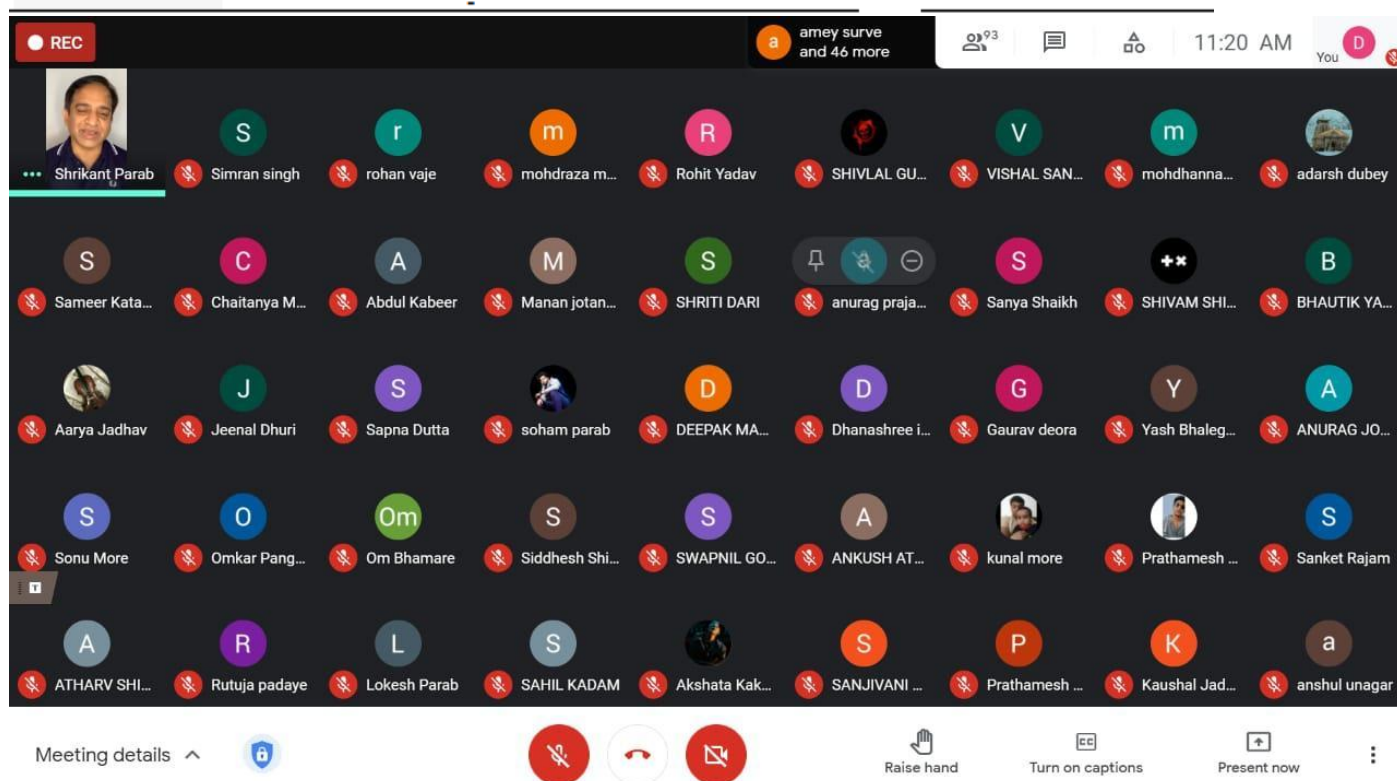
REC

a amey surve and 46 more

93

11:20 AM

D You

Shrikant Parab
S Simran singh
r rohan vaje
m mohdraza m...
R Rohit Yadav
SHIVLAL GU...
V VISHAL SAN...
m mohdhanna...
adarsh dubey

S Sameer Kata...
C Chaitanya M...
A Abdul Kabeer
M Manan jotan...
S SHRITI DARI
anurag praja...
S Sanya Shaikh
SHIVAM SHI...
B BHAUTIK YA...

Aarya Jadhav
J Jeenal Dhuri
S Sapna Dutta
soham parab
D DEEPAK MA...
D Dhanashree i...
G Gaurav deora
Y Yash Bhaleg...
A ANURAG JO...

S Sonu More
O Omkar Pang...
Om Om Bhamare
S Siddhesh Shi...
S SWAPNIL GO...
A ANKUSH AT...
kunal more
Prathamesh ...
S Sanket Rajam

A ATHARV SHI...
R Rutuja padaye
L Lokesh Parab
S SAHIL KADAM
Akshata Kak...
S SANJIVANI ...
P Prathamesh ...
K Kaushal Jad...
a anshul unagar

Meeting details

Raise hand
CC
Turn on captions
Present now